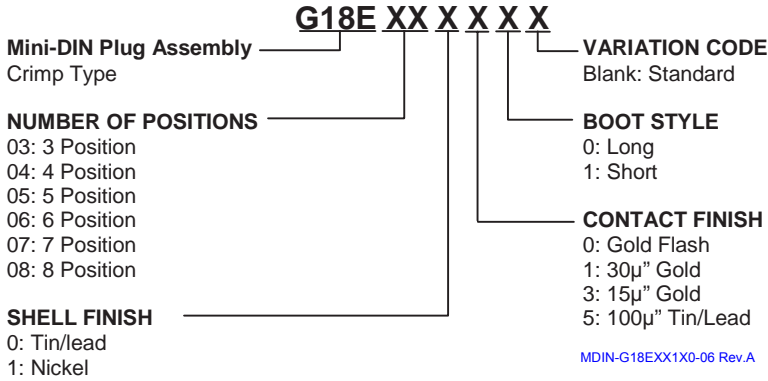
G18E XX X X X X

Mini-DIN Plug Assembly
Crimp Type

NUMBER OF POSITIONS
03: 3 Position
04: 4 Position
05: 5 Position
06: 6 Position
07: 7 Position
08: 8 Position

SHELL FINISH
0: Tin/lead
1: Nickel

VARIATION CODE
Blank: Standard

BOOT STYLE
0: Long
1: Short

CONTACT FINISH
0: Gold Flash
1: 30µ" Gold
3: 15µ" Gold
5: 100µ" Tin/Lead

MDIN-G18EXX1X0-06 Rev.A